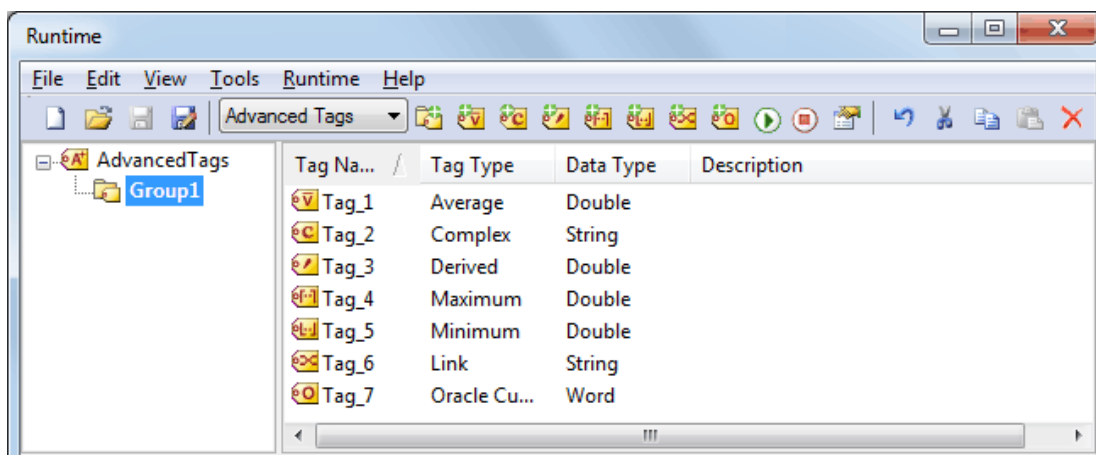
Runtime

File Edit View Tools Runtime Help

Advanced Tags

AdvancedTags
Group1

| Tag Na... | Tag Type | Data Type | Description |
|---|---|---|---|
| Tag_1 | Average | Double | |
| Tag_2 | Complex | String | |
| Tag_3 | Derived | Double | |
| Tag_4 | Maximum | Double | |
| Tag_5 | Minimum | Double | |
| Tag_6 | Link | String | |
| Tag_7 | Oracle Cu... | Word | |